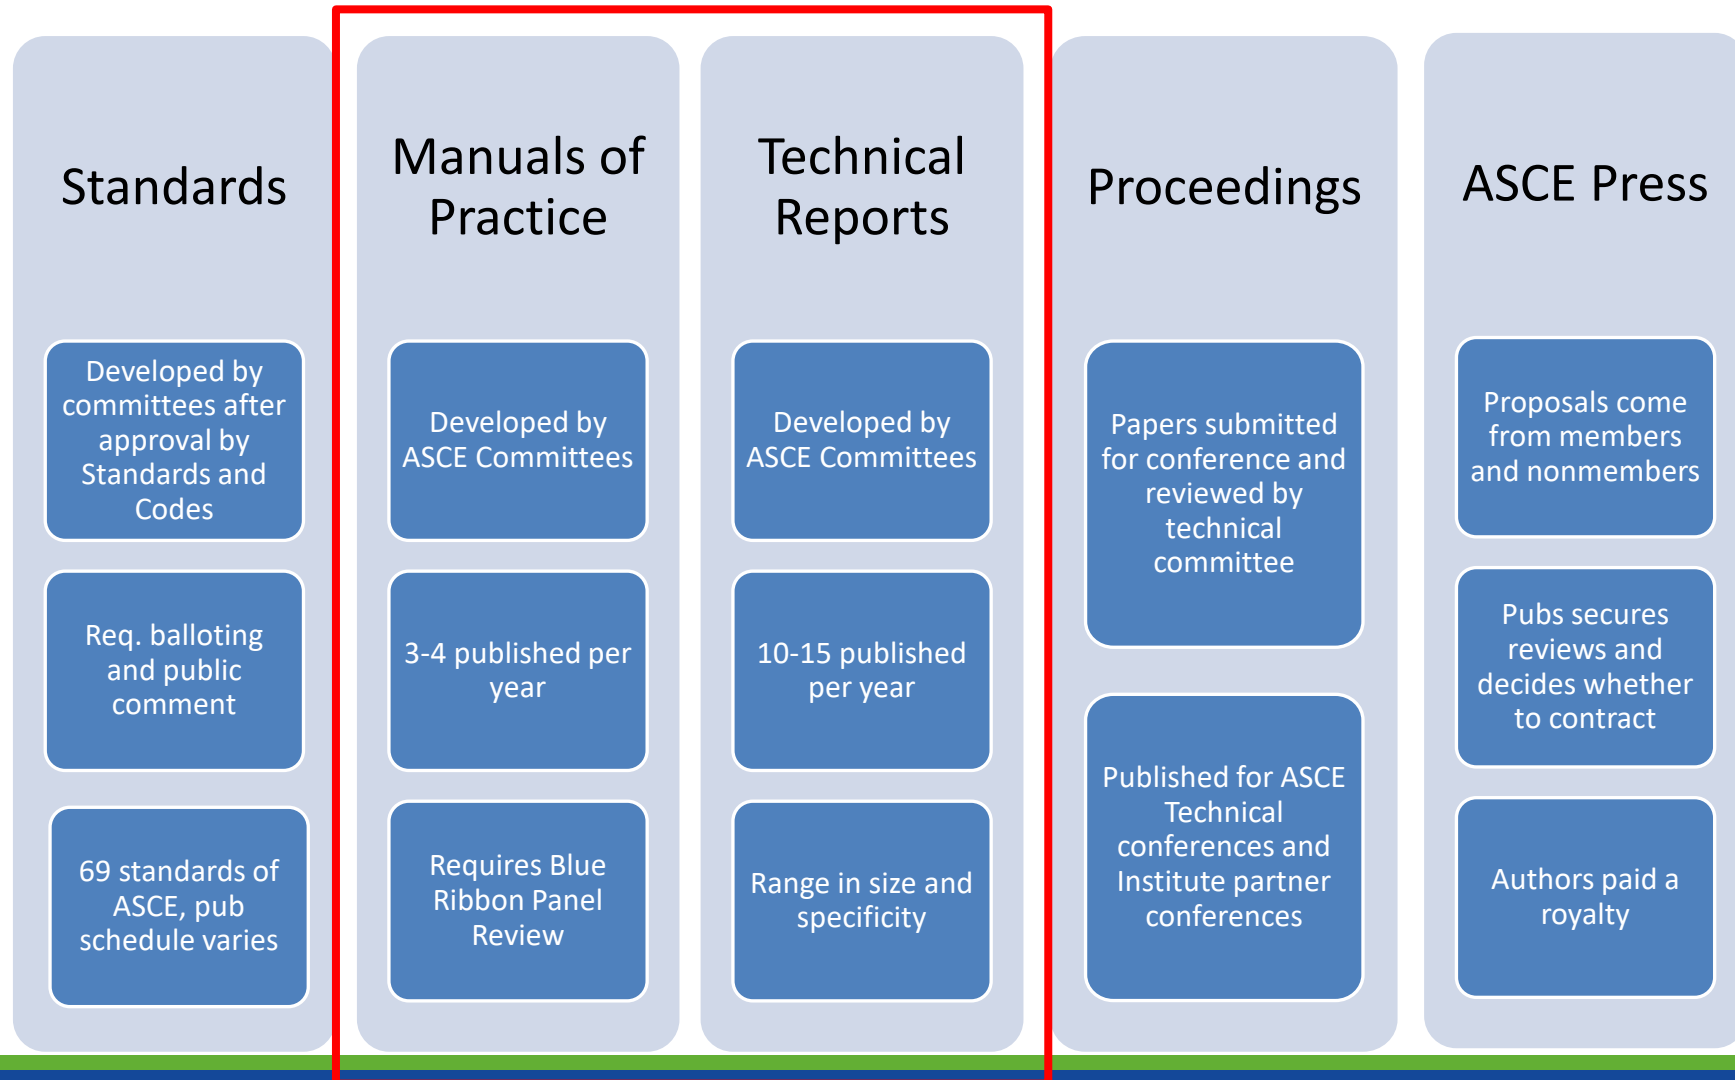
Standards

Developed by committees after approval by Standards and Codes

Req. balloting and public comment

69 standards of ASCE, pub schedule varies

Manuals of Practice

Developed by ASCE Committees

3-4 published per year

Requires Blue Ribbon Panel Review

Technical Reports

Developed by ASCE Committees

10-15 published per year

Range in size and specificity

Proceedings

Papers submitted for conference and reviewed by technical committee

Published for ASCE Technical conferences and Institute partner conferences

ASCE Press

Proposals come from members and nonmembers

Pubs secures reviews and decides whether to contract

Authors paid a royalty